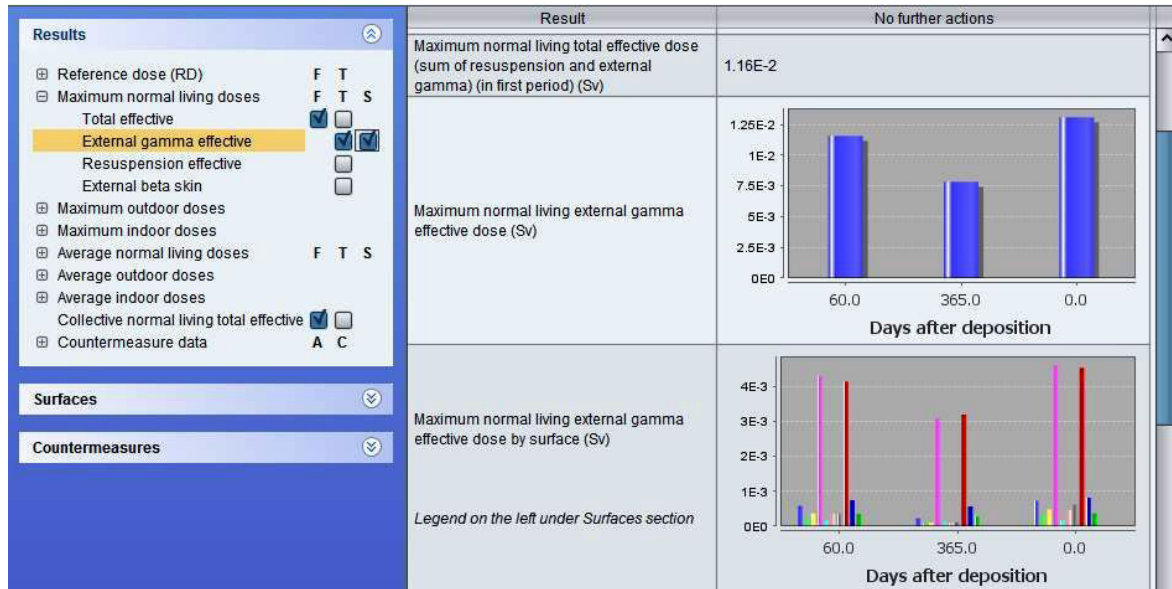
Results

⊞ Reference dose (RD) F T
⊟ Maximum normal living doses F T S
Total effective
External gamma effective
Resuspension effective
External beta skin
⊞ Maximum outdoor doses
⊞ Maximum indoor doses
⊞ Average normal living doses F T S
⊞ Average outdoor doses
⊞ Average indoor doses
Collective normal living total effective
⊞ Countermeasure data A C

Surfaces

Countermeasures

| Result | No further actions |
|---|---|
| Maximum normal living total effective dose (sum of resuspension and external gamma) (in first period) (Sv) | 1.16E-2 |
| Maximum normal living external gamma effective dose (Sv) | 1.25E-2, 1E-2, 7.5E-3, 5E-3, 2.5E-3, 0E0; 60.0, 365.0, 0.0; Days after deposition |
| Maximum normal living external gamma effective dose by surface (Sv) Legend on the left under Surfaces section | 4E-3, 3E-3, 2E-3, 1E-3, 0E0; 60.0, 365.0, 0.0; Days after deposition |